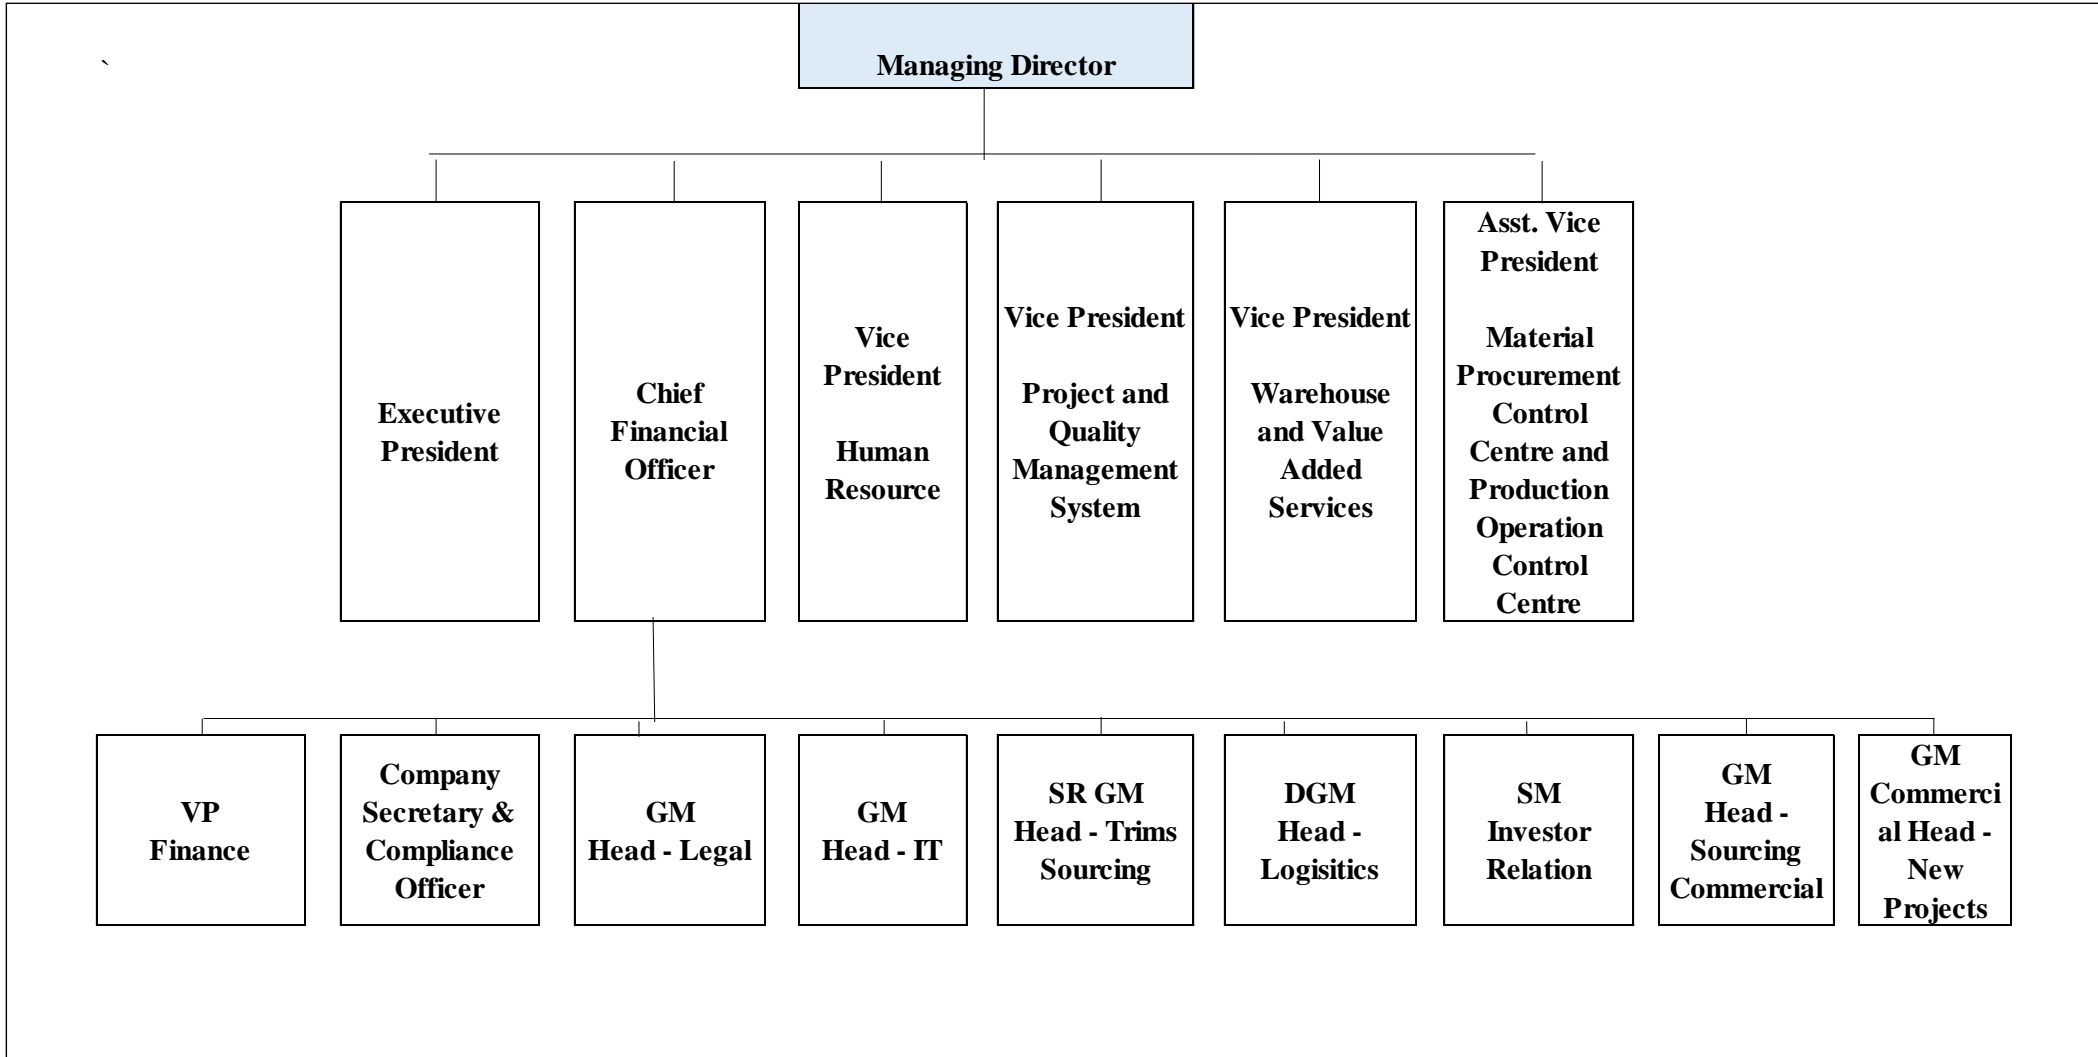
`

Managing Director

Executive President

Chief Financial Officer

Vice President

Human Resource

Vice President

Project and Quality Management System

Vice President

Warehouse and Value Added Services

Asst. Vice President

Material Procurement Control Centre and Production Operation Control Centre

VP Finance

Company Secretary & Compliance Officer

GM Head - Legal

GM Head - IT

SR GM Head - Trims Sourcing

DGM Head - Logisitics

SM Investor Relation

GM Head - Sourcing Commercial

GM Commercial Head - New Projects